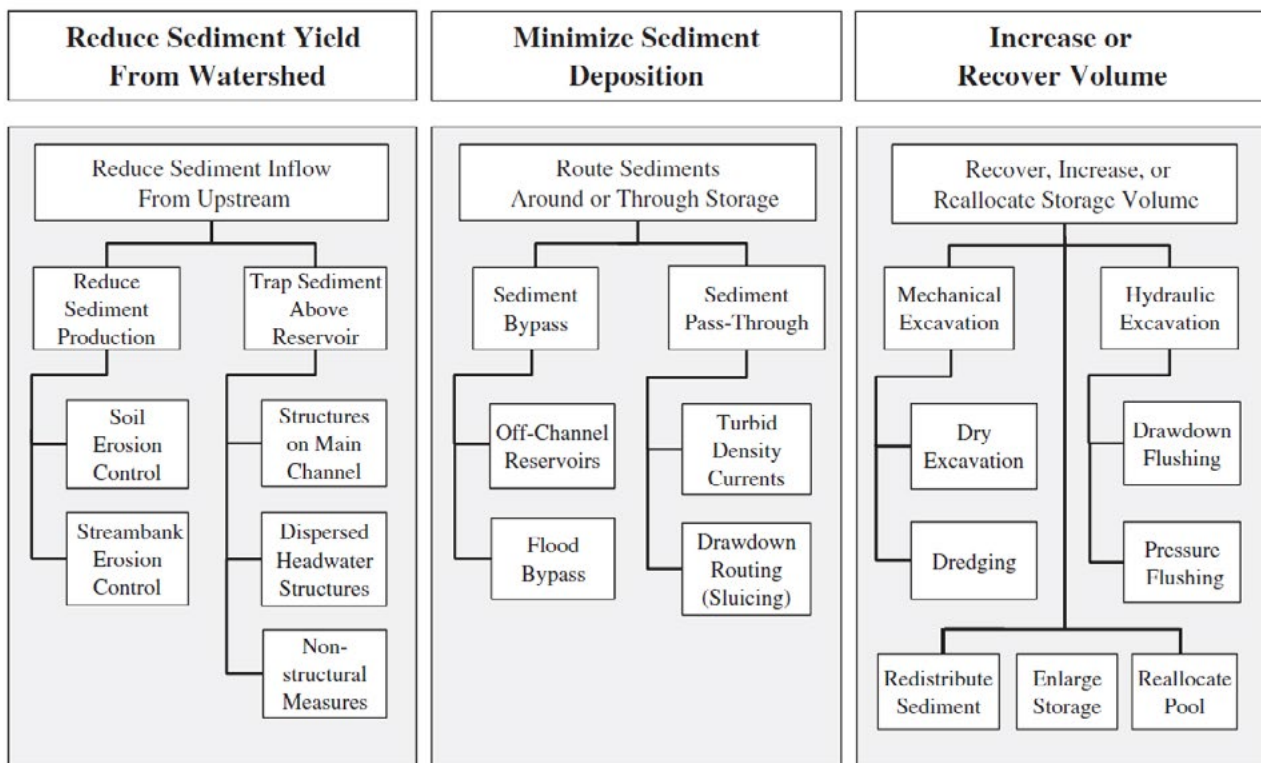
Reduce Sediment Yield From Watershed

Reduce Sediment Inflow From Upstream

Reduce Sediment Production

Soil Erosion Control

Streambank Erosion Control

Trap Sediment Above Reservoir

Structures on Main Channel

Dispersed Headwater Structures

Non-structural Measures

Minimize Sediment Deposition

Route Sediments Around or Through Storage

Sediment Bypass

Off-Channel Reservoirs

Flood Bypass

Sediment Pass-Through

Turbid Density Currents

Drawdown Routing (Sluicing)

Increase or Recover Volume

Recover, Increase, or Reallocate Storage Volume

Mechanical Excavation

Dry Excavation

Dredging

Hydraulic Excavation

Drawdown Flushing

Pressure Flushing

Redistribute Sediment

Enlarge Storage

Reallocate Pool